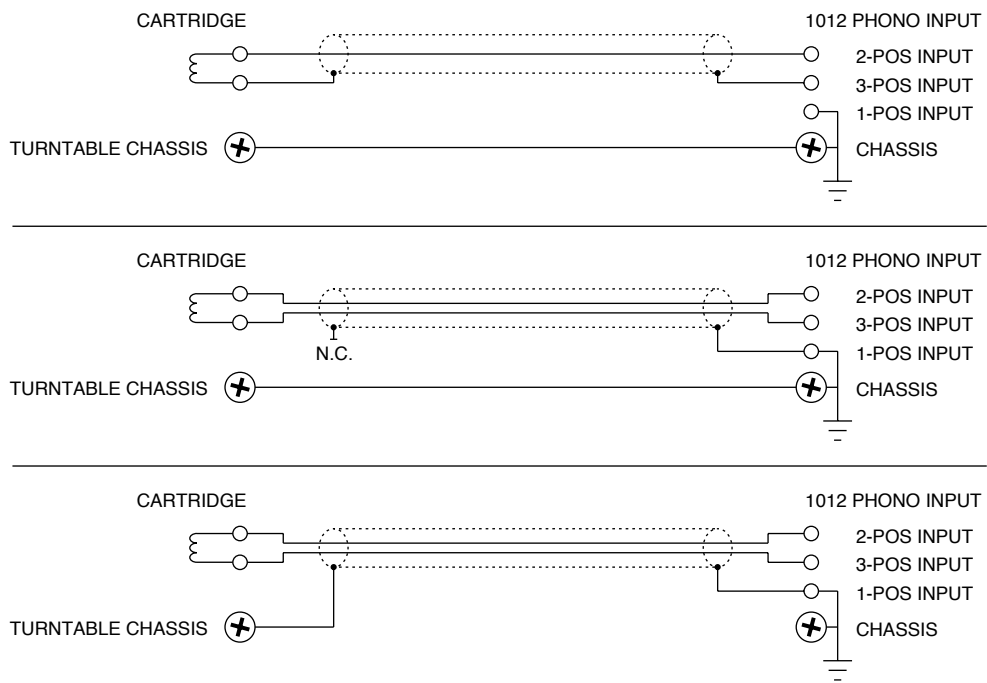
CARTRIDGE

1012 PHONO INPUT

2-POS INPUT

3-POS INPUT

1-POS INPUT

TURNTABLE CHASSIS

CHASSIS

CARTRIDGE

1012 PHONO INPUT

2-POS INPUT

3-POS INPUT

N.C.

1-POS INPUT

TURNTABLE CHASSIS

CHASSIS

CARTRIDGE

1012 PHONO INPUT

2-POS INPUT

3-POS INPUT

1-POS INPUT

TURNTABLE CHASSIS

CHASSIS